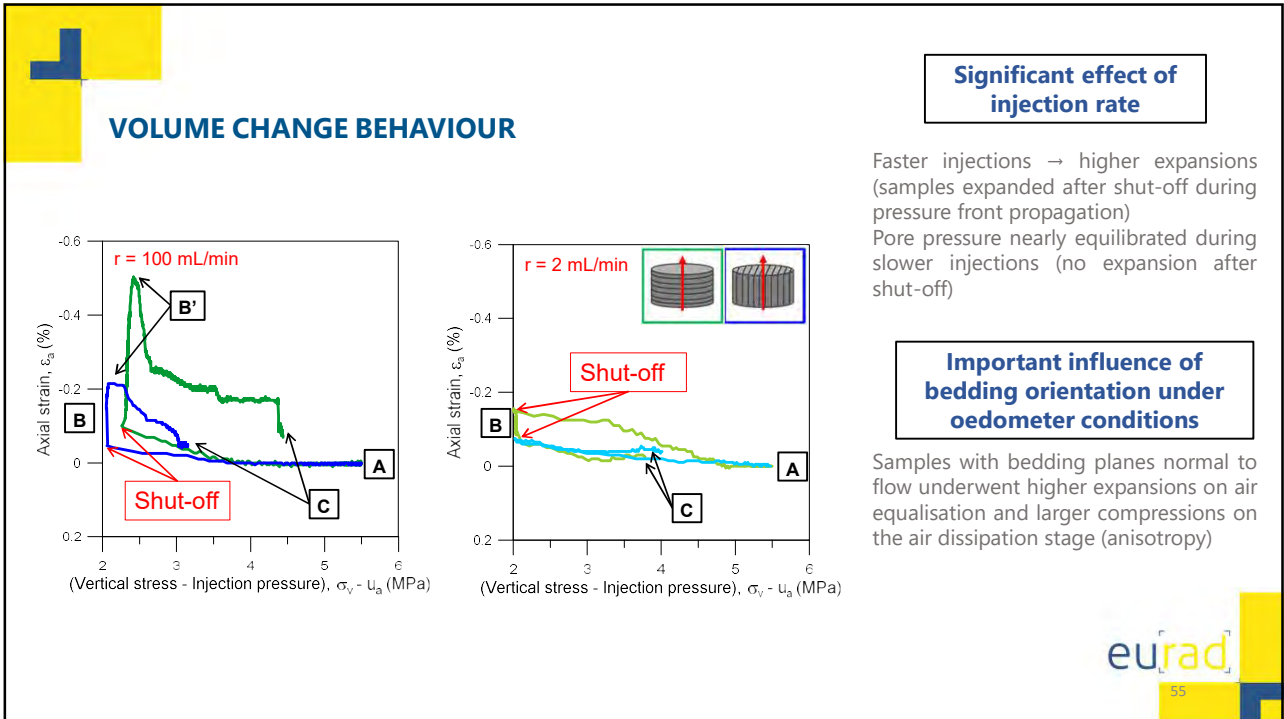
VOLUME CHANGE BEHAVIOUR

-0.6
r = 100 mL/min
B'
-0.4
Axial strain, $\varepsilon_a$ (%)
-0.2
B
0
A
Shut-off
C
0.2
2 3 4 5 6
(Vertical stress - Injection pressure), $\sigma_v$ - $u_a$ (MPa)

-0.6
r = 2 mL/min
-0.4
Axial strain, $\varepsilon_a$ (%)
Shut-off
-0.2
B
0
A
C
0.2
2 3 4 5 6
(Vertical stress - Injection pressure), $\sigma_v$ - $u_a$ (MPa)

Significant effect of injection rate

Faster injections → higher expansions (samples expanded after shut-off during pressure front propagation)
Pore pressure nearly equilibrated during slower injections (no expansion after shut-off)

Important influence of bedding orientation under oedometer conditions

Samples with bedding planes normal to flow underwent higher expansions on air equalisation and larger compressions on the air dissipation stage (anisotropy)

eurad

55